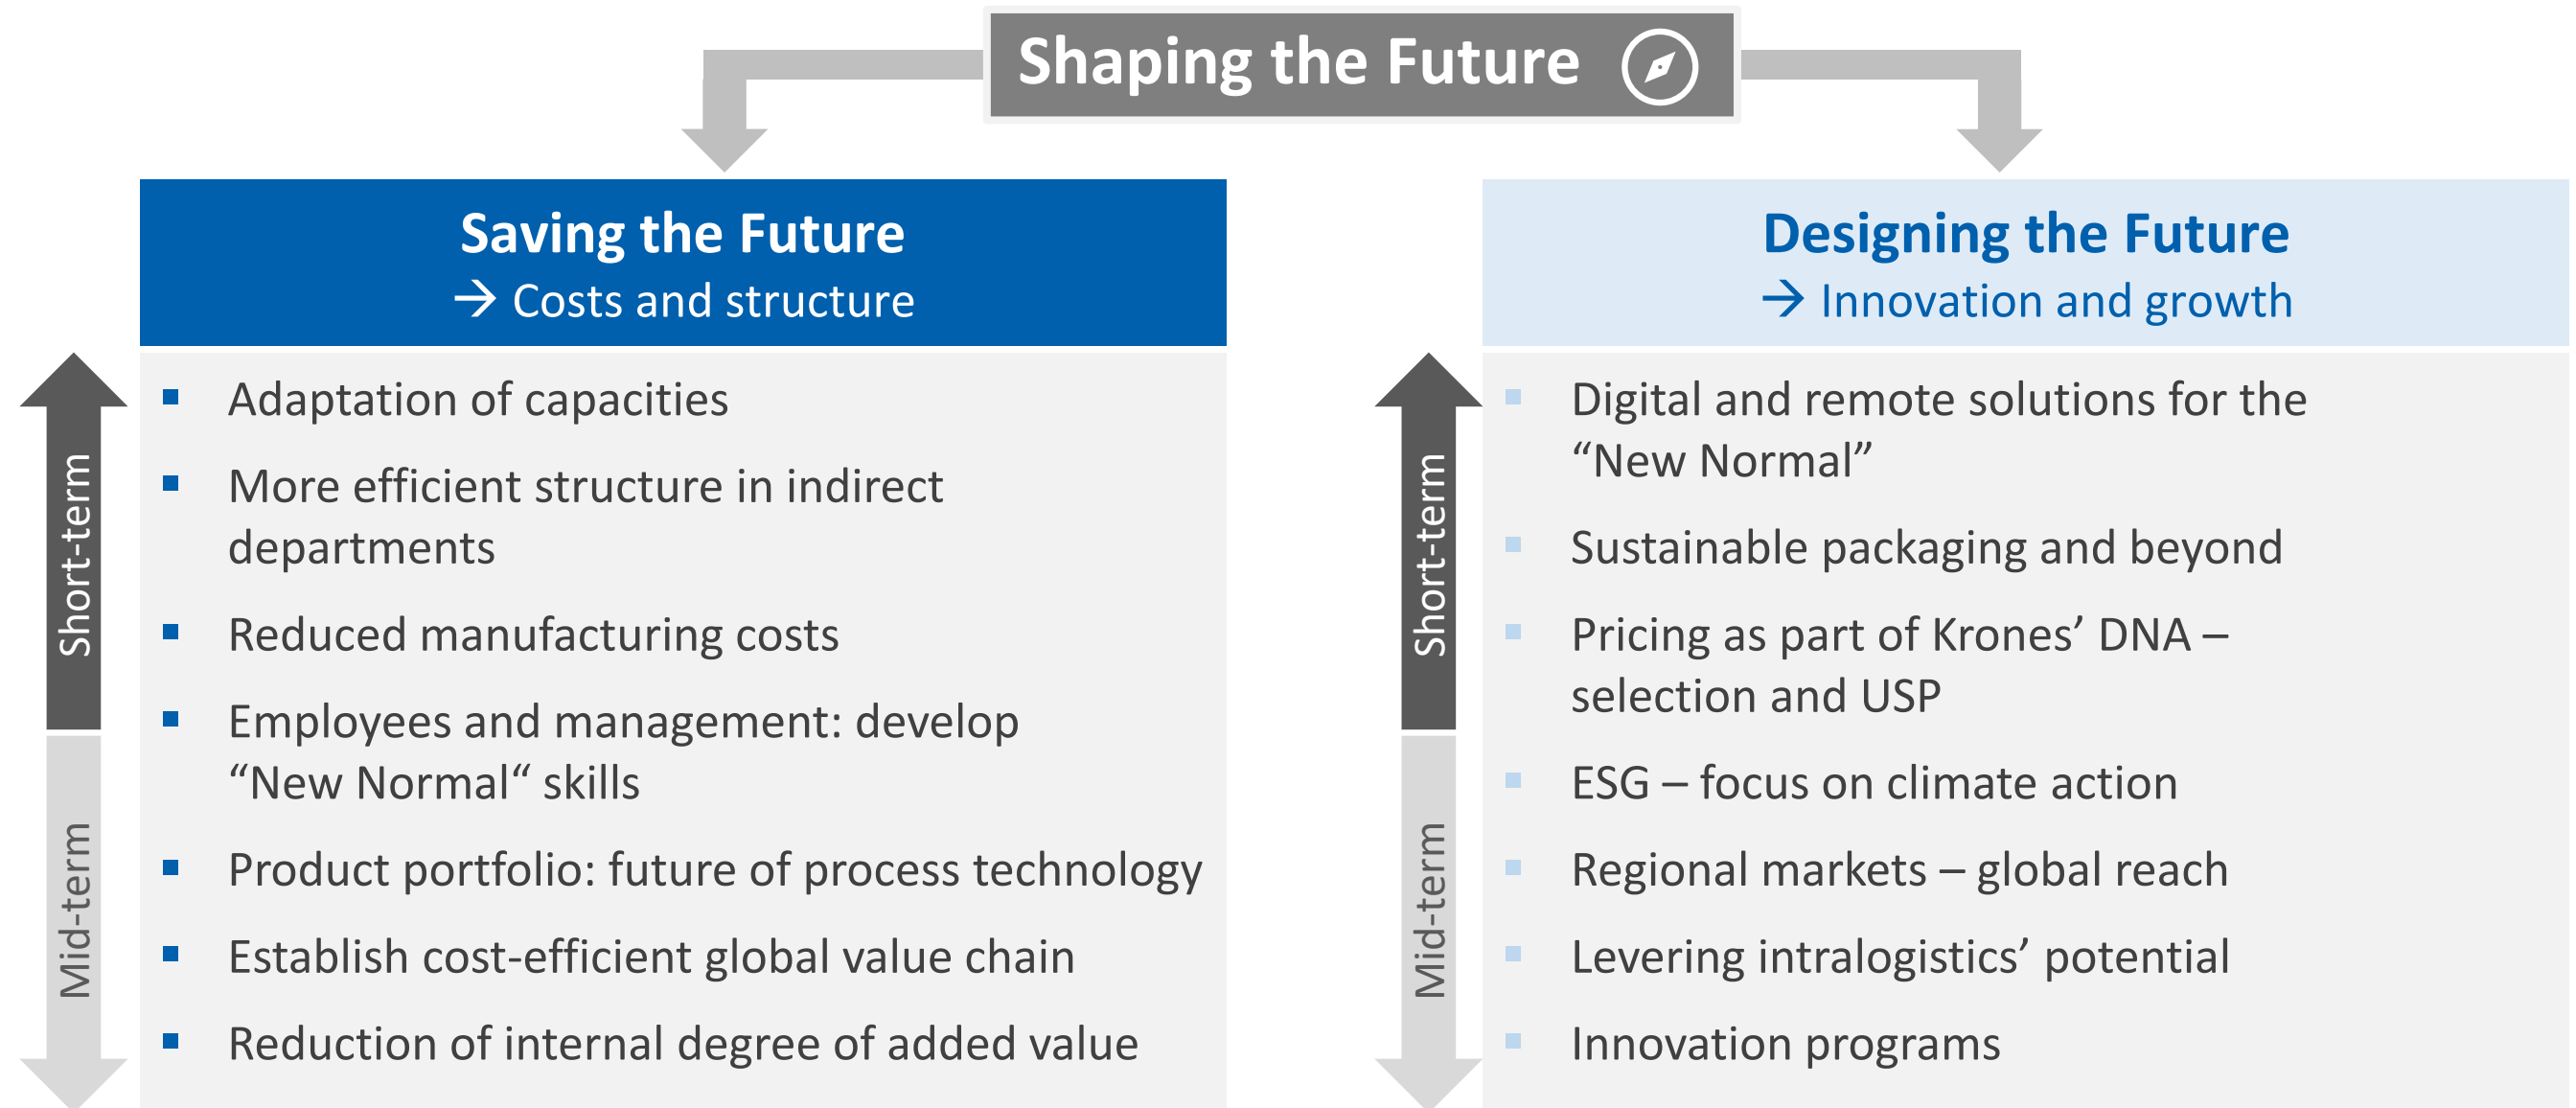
Shaping the Future

Saving the Future
→ Costs and structure

Short-term

Mid-term

- Adaptation of capacities
- More efficient structure in indirect departments
- Reduced manufacturing costs
- Employees and management: develop “New Normal“ skills
- Product portfolio: future of process technology
- Establish cost-efficient global value chain
- Reduction of internal degree of added value

Designing the Future
→ Innovation and growth

Short-term

Mid-term

- Digital and remote solutions for the “New Normal”
- Sustainable packaging and beyond
- Pricing as part of Krones’ DNA – selection and USP
- ESG – focus on climate action
- Regional markets – global reach
- Levering intralogistics’ potential
- Innovation programs